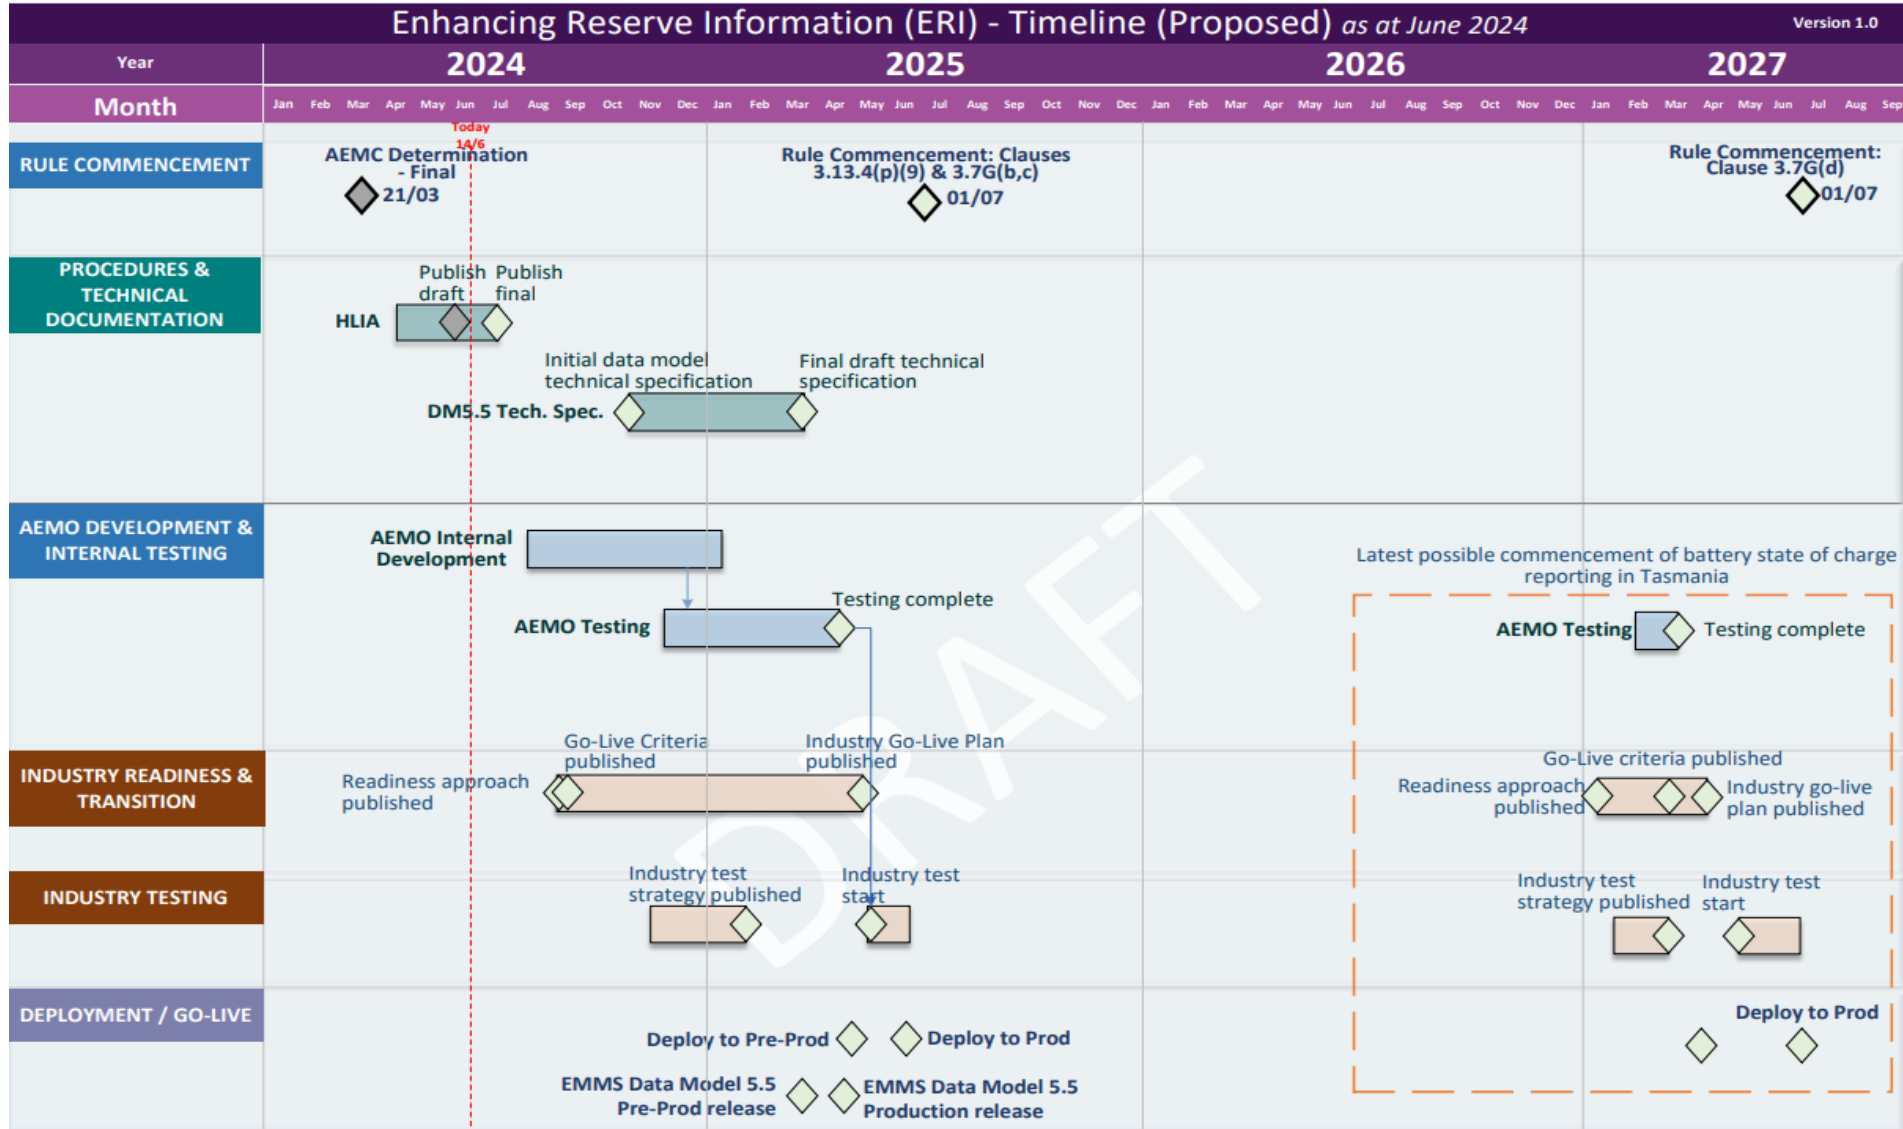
Enhancing Reserve Information (ERI) - Timeline (Proposed) as at June 2024

Version 1.0

| Year | 2024 | 2025 | 2026 | 2027 |
|---|---|---|---|---|
| Month | Jan Feb Mar Apr May Jun Jul Aug Sep Oct Nov Dec | Jan Feb Mar Apr May Jun Jul Aug Sep Oct Nov Dec | Jan Feb Mar Apr May Jun Jul Aug Sep Oct Nov Dec | Jan Feb Mar Apr May Jun Jul Aug Sep |

Today 14/6

RULE COMMENCEMENT

AEMC Determination - Final 21/03

Rule Commencement: Clauses 3.13.4(p)(9) & 3.7G(b,c) 01/07

Rule Commencement: Clause 3.7G(d) 01/07

PROCEDURES & TECHNICAL DOCUMENTATION

HLIA

Publish draft

Publish final

Initial data model technical specification

Final draft technical specification

DM5.5 Tech. Spec.

AEMO DEVELOPMENT & INTERNAL TESTING

AEMO Internal Development

AEMO Testing

Testing complete

Latest possible commencement of battery state of charge reporting in Tasmania

AEMO Testing

Testing complete

INDUSTRY READINESS & TRANSITION

Readiness approach published

Go-Live Criteria published

Industry Go-Live Plan published

Go-Live criteria published

Readiness approach published

Industry go-live plan published

INDUSTRY TESTING

Industry test strategy published

Industry test start

Industry test strategy published

Industry test start

DEPLOYMENT / GO-LIVE

Deploy to Pre-Prod

Deploy to Prod

EMMS Data Model 5.5 Pre-Prod release

EMMS Data Model 5.5 Production release

Deploy to Prod

DRAFT